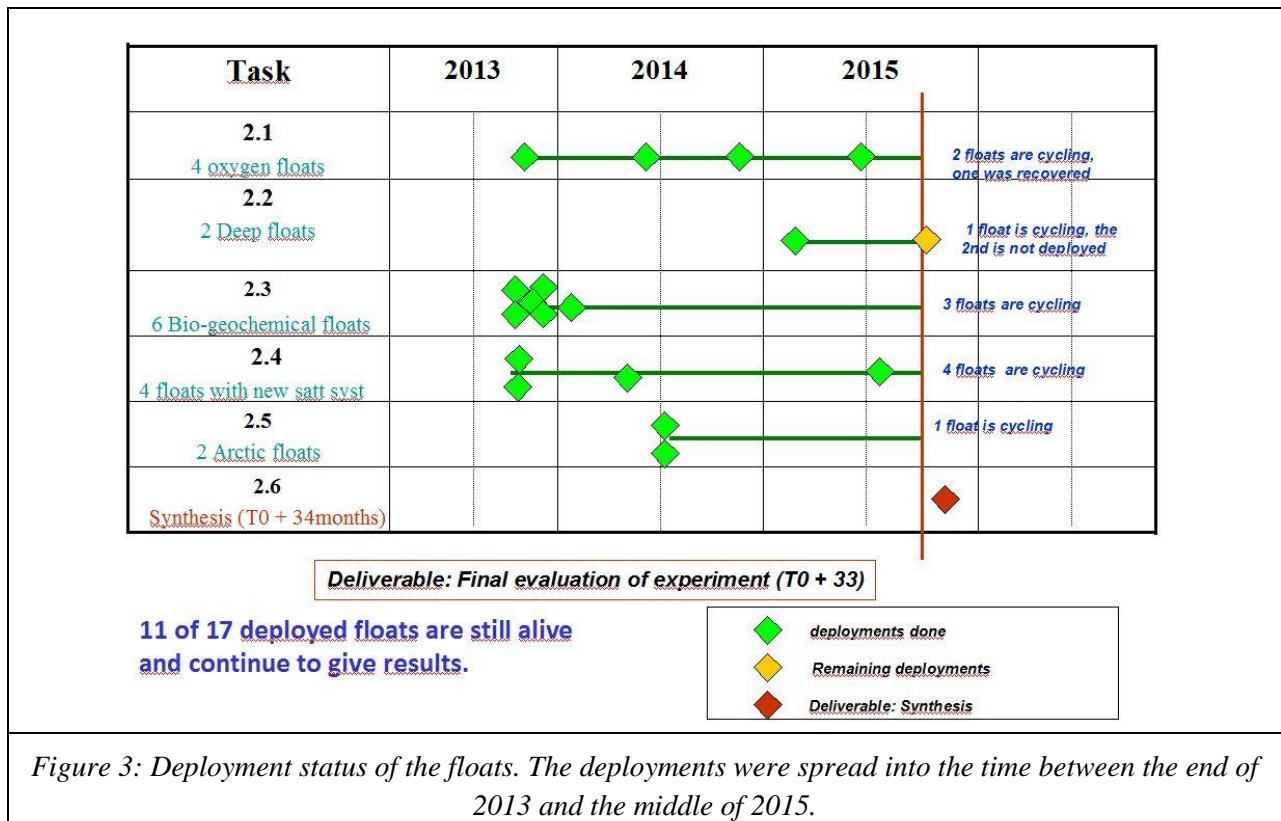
| Task | 2013 | 2014 | 2015 |
|---|---|---|---|
| 2.1 4 oxygen floats | | | |
| 2.2 2 Deep floats | | | |
| 2.3 6 Bio-geochemical floats | | | |
| 2.4 4 floats with new satt syst | | | |
| 2.5 2 Arctic floats | | | |
| 2.6 Synthesis (T0 + 34months) | | | |

2 floats are cycling, one was recovered

1 float is cycling, the 2nd is not deployed

3 floats are cycling

4 floats are cycling

1 float is cycling

Deliverable: Final evaluation of experiment (T0 + 33)

11 of 17 deployed floats are still alive and continue to give results.

deployments done

Remaining deployments

Deliverable: Synthesis

Figure 3: Deployment status of the floats. The deployments were spread into the time between the end of 2013 and the middle of 2015.